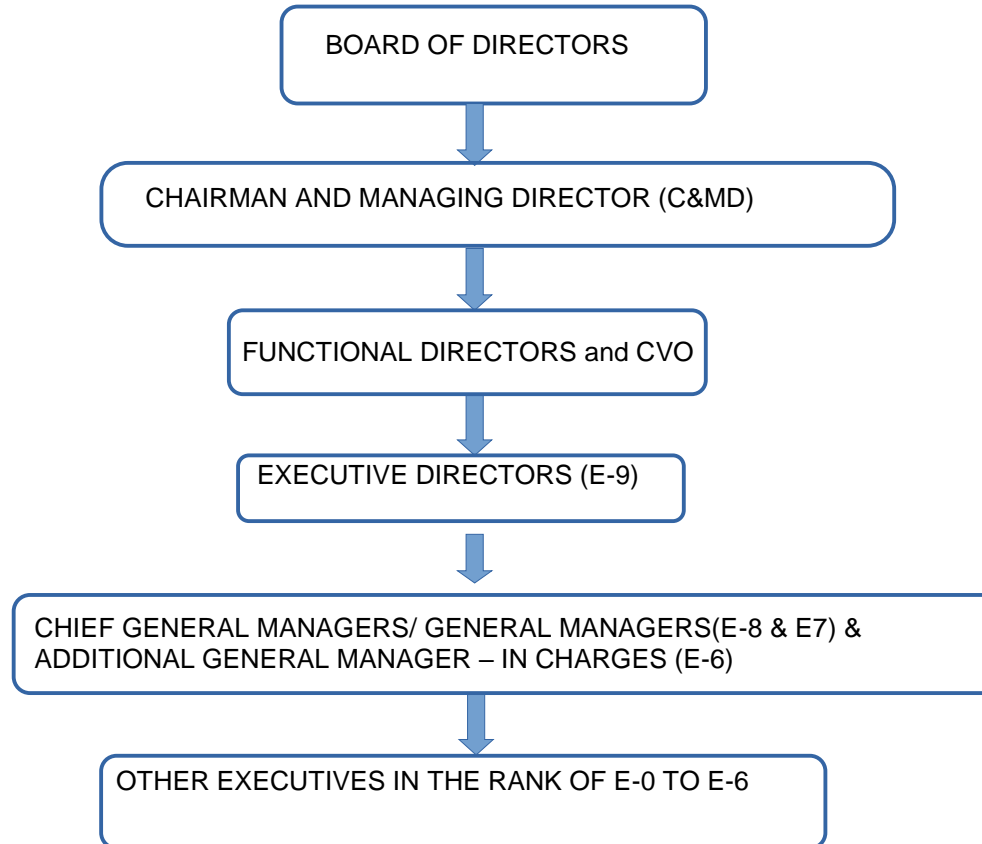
BOARD OF DIRECTORS

CHAIRMAN AND MANAGING DIRECTOR (C&MD)

FUNCTIONAL DIRECTORS and CVO

EXECUTIVE DIRECTORS (E-9)

CHIEF GENERAL MANAGERS/ GENERAL MANAGERS(E-8 & E7) & ADDITIONAL GENERAL MANAGER – IN CHARGES (E-6)

OTHER EXECUTIVES IN THE RANK OF E-0 TO E-6